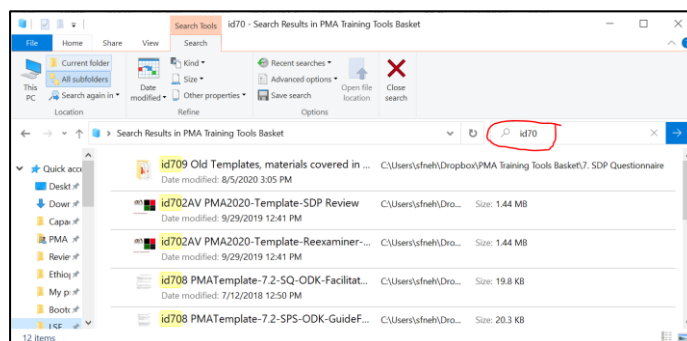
Search Tools id70 - Search Results in PMA Training Tools Basket

File Home Share View Search

Current folder
All subfolders
This PC
Search again in
Location

Date modified
Kind
Size
Other properties
Refine

Recent searches
Advanced options
Save search
Open file location
Close search
Options

Search Results in PMA Training Tools Basket

id70

Quick acc
Deskt
Dowr
Capa
PMA
Revie
Ethio
My p
Bootc
LSE

id709 Old Templates, materials covered in ... C:\Users\sfneh\Dropbox\PMA Training Tools Basket\7. SDP Questionnaire
Date modified: 8/5/2020 3:05 PM

id702AV PMA2020-Template-SDP Review C:\Users\sfneh\Dro... Size: 1.44 MB
Date modified: 9/29/2019 12:41 PM

id702AV PMA2020-Template-Reexaminer-... C:\Users\sfneh\Dro... Size: 1.44 MB
Date modified: 9/29/2019 12:41 PM

id708 PMATemplate-7.2-SQ-ODK-Facilitat... C:\Users\sfneh\Dro... Size: 19.8 KB
Date modified: 7/12/2018 12:50 PM

id708 PMATemplate-7.2-SPS-ODK-GuideF... C:\Users\sfneh\Dro... Size: 20.3 KB

12 items